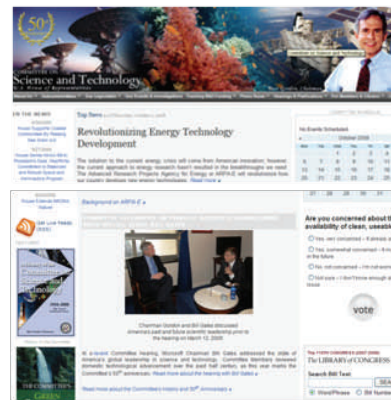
50th

Science and Technology

Top Story

Revolutionizing Energy Technology Development

The solution to the current energy crisis will come from American innovation; however, the current approach to energy research hasn't resulted in the breakthroughs we need. The Advanced Research Projects Agency for Energy or ARPA-E will revolutionize how our country develops new energy technologies. Read more

ON THE NEWS

Background on ARPA-E

Chairman Gordon and Bill Gates discussed America's past and future scientific leadership prior to the hearing on March 12, 2008

In a recent Committee hearing, Microsoft Chairman Bill Gates addressed the state of America's global leadership in science and technology. Committee Members reviewed domestic technological advancement over the past half century, as this year marks the Committee's 50th anniversary. Read more about the hearing with Bill Gates

Read more about the Committee's history and 50th anniversary

No Events Scheduled

October 2008

Are you concerned about the availability of clean, useable

Yes, very concerned

Yes, somewhat concerned

No, not concerned

vote

The LIBRARY of CONGRESS

Search Bill Text

Get Live Feeds (RSS)

GREEN